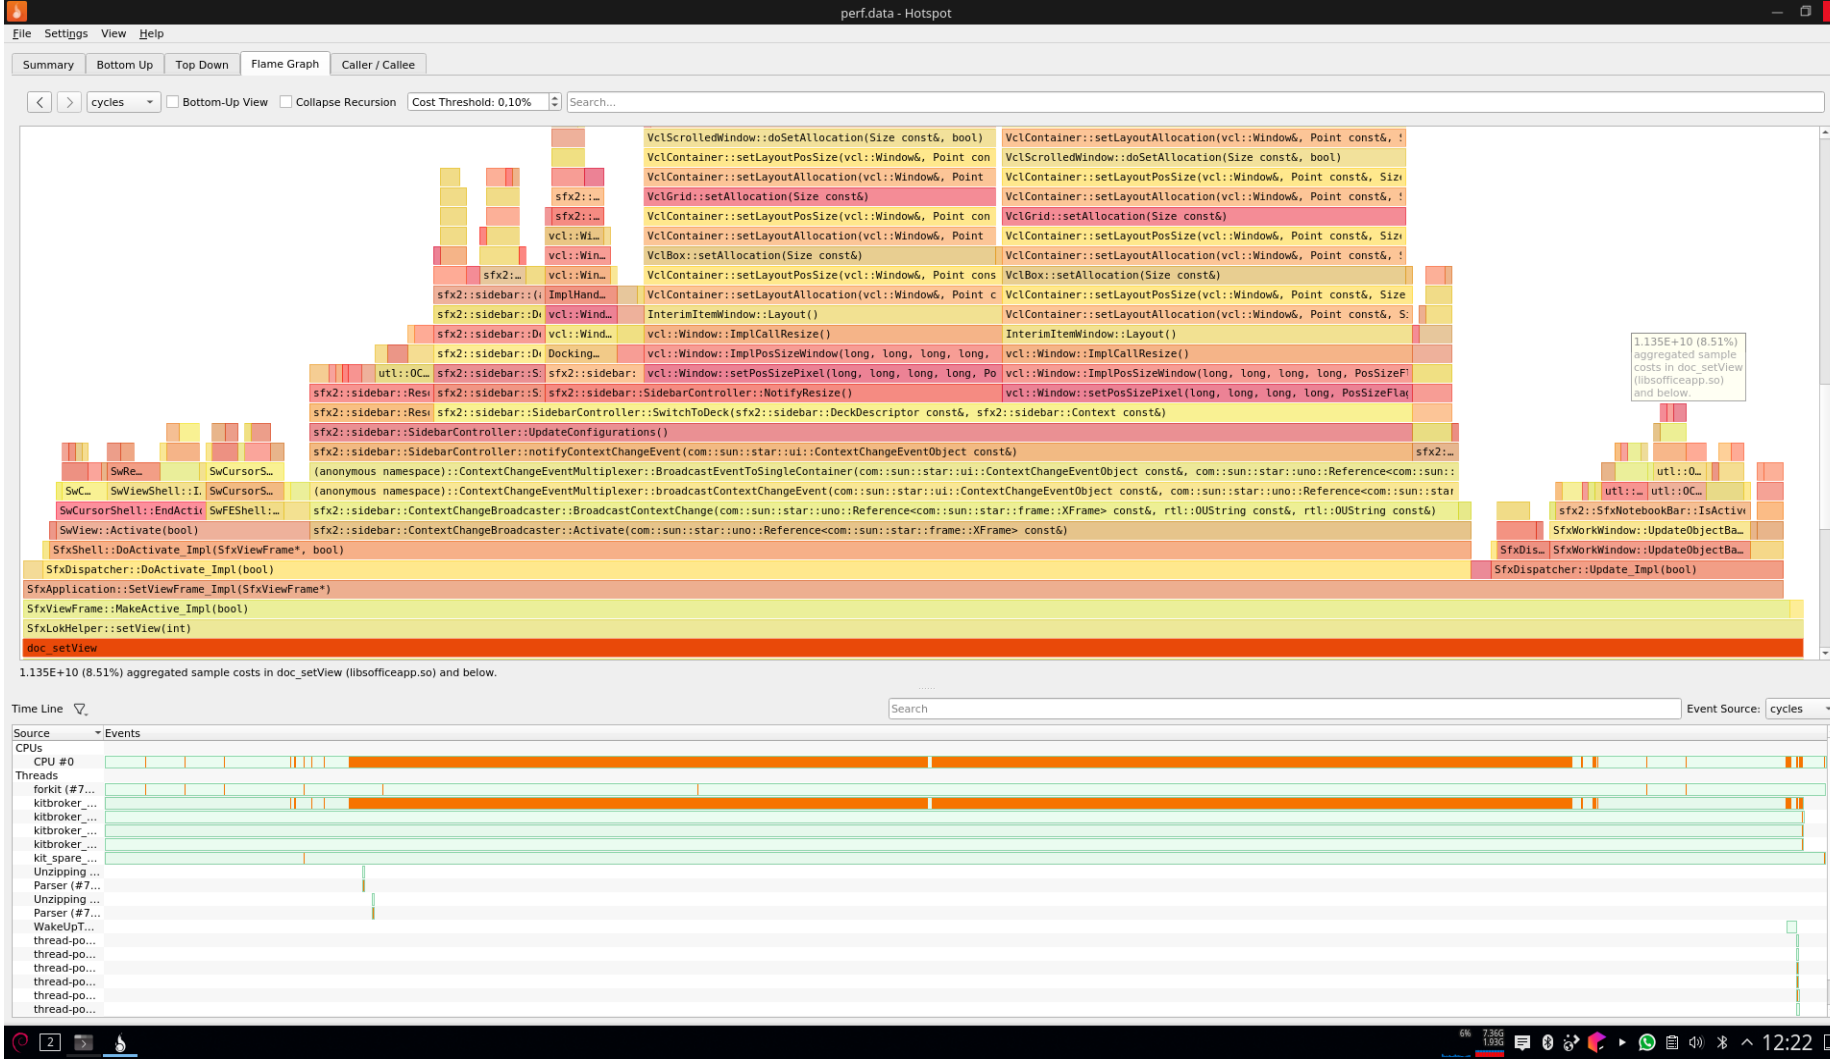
perf.data - Hotspot

File Settings View Help

Summary | Bottom Up | Top Down | Flame Graph | Caller / Callee

cycles | Bottom-Up View | Collapse Recursion | Cost Threshold: 0,10% | Search...

VclScrolledWindow::doSetAllocation(Size const&, bool)
VclContainer::setLayoutAllocation(vcl::Window&, Point const&, S
VclContainer::setLayoutPosSize(vcl::Window&, Point con
VclScrolledWindow::doSetAllocation(Size const&, bool)
VclContainer::setLayoutAllocation(vcl::Window&, Point
VclContainer::setLayoutPosSize(vcl::Window&, Point const&, Siz
sfx2::…
VclGrid::setAllocation(Size const&)
VclContainer::setLayoutAllocation(vcl::Window&, Point const&, S
sfx2::…
VclContainer::setLayoutPosSize(vcl::Window&, Point con
VclGrid::setAllocation(Size const&)
vcl::Wi…
VclContainer::setLayoutAllocation(vcl::Window&, Point
VclContainer::setLayoutPosSize(vcl::Window&, Point const&, Siz
vcl::Win…
VclBox::setAllocation(Size const&)
VclContainer::setLayoutAllocation(vcl::Window&, Point const&, S
sfx2:…
vcl::Win…
VclContainer::setLayoutPosSize(vcl::Window&, Point cons
VclBox::setAllocation(Size const&)
sfx2::sidebar::(
ImplHand…
VclContainer::setLayoutAllocation(vcl::Window&, Point c
VclContainer::setLayoutPosSize(vcl::Window&, Point const&, Size
sfx2::sidebar::D
vcl::Wind…
InterimItemWindow::Layout()
VclContainer::setLayoutAllocation(vcl::Window&, Point const&, S
sfx2::sidebar::D
vcl::Wind…
vcl::Window::ImplCallResize()
InterimItemWindow::Layout()
sfx2::sidebar::D
Docking…
vcl::Window::ImplPosSizeWindow(long, long, long, long,
vcl::Window::ImplCallResize()
utl::OC…
sfx2::sidebar::S
sfx2::sidebar:
vcl::Window::setPosSizePixel(long, long, long, long, Po
vcl::Window::ImplPosSizeWindow(long, long, long, long, PosSizeF
sfx2::sidebar::Res
sfx2::sidebar::S
sfx2::sidebar::SidebarController::NotifyResize()
vcl::Window::setPosSizePixel(long, long, long, long, PosSizeFla
sfx2::sidebar::Res
sfx2::sidebar::SidebarController::SwitchToDeck(sfx2::sidebar::DeckDescriptor const&, sfx2::sidebar::Context const&)
sfx2::sidebar::SidebarController::UpdateConfigurations()
sfx2::sidebar::SidebarController::notifyContextChangeEvent(com::sun::star::ui::ContextChangeEventObject const&)
sfx2:…
SwRe…
SwCursorS…
(anonymous namespace)::ContextChangeEventMultiplexer::BroadcastEventToSingleContainer(com::sun::star::ui::ContextChangeEventObject const&, com::sun::star::uno::Reference<com::sun::
utl::O…
SwC…
SwViewShell::I…
SwCursorS…
(anonymous namespace)::ContextChangeEventMultiplexer::broadcastContextChangeEvent(com::sun::star::ui::ContextChangeEventObject const&, com::sun::star::uno::Reference<com::sun::star
utl::…
utl::OC…
SwCursorShell::EndActi
SwFEShell:…
sfx2::sidebar::ContextChangeBroadcaster::BroadcastContextChange(com::sun::star::uno::Reference<com::sun::star::frame::XFrame> const&, rtl::OUString const&, rtl::OUString const&)
sfx2::SfxNotebookBar::IsActiv
SwView::Activate(bool)
sfx2::sidebar::ContextChangeBroadcaster::Activate(com::sun::star::uno::Reference<com::sun::star::frame::XFrame> const&)
SfxWorkWindow::UpdateObjectBa…
SfxShell::DoActivate_Impl(SfxViewFrame*, bool)
SfxDis…
SfxWorkWindow::UpdateObjectBa…
SfxDispatcher::DoActivate_Impl(bool)
SfxDispatcher::Update_Impl(bool)
SfxApplication::SetViewFrame_Impl(SfxViewFrame*)
SfxViewFrame::MakeActive_Impl(bool)
SfxLokHelper::setView(int)
doc_setView

1.135E+10 (8.51%) aggregated sample costs in doc_setView (libsofficeapp.so) and below.

1.135E+10 (8.51%) aggregated sample costs in doc_setView (libsofficeapp.so) and below.

Time Line | Search | Event Source: cycles

| Source | Events |
|---|---|
| CPUs | |
| CPU #0 | |
| Threads | |
| forkit (#7… | |
| kitbroker_… | |
| kitbroker_… | |
| kitbroker_… | |
| kitbroker_… | |
| kit_spare_… | |
| Unzipping … | |
| Parser (#7… | |
| Unzipping … | |
| Parser (#7… | |
| WakeUpT… | |
| thread-po… | |
| thread-po… | |
| thread-po… | |
| thread-po… | |
| thread-po… | |
| thread-po… | |

2
6%
7.36G
1.93G
12:22